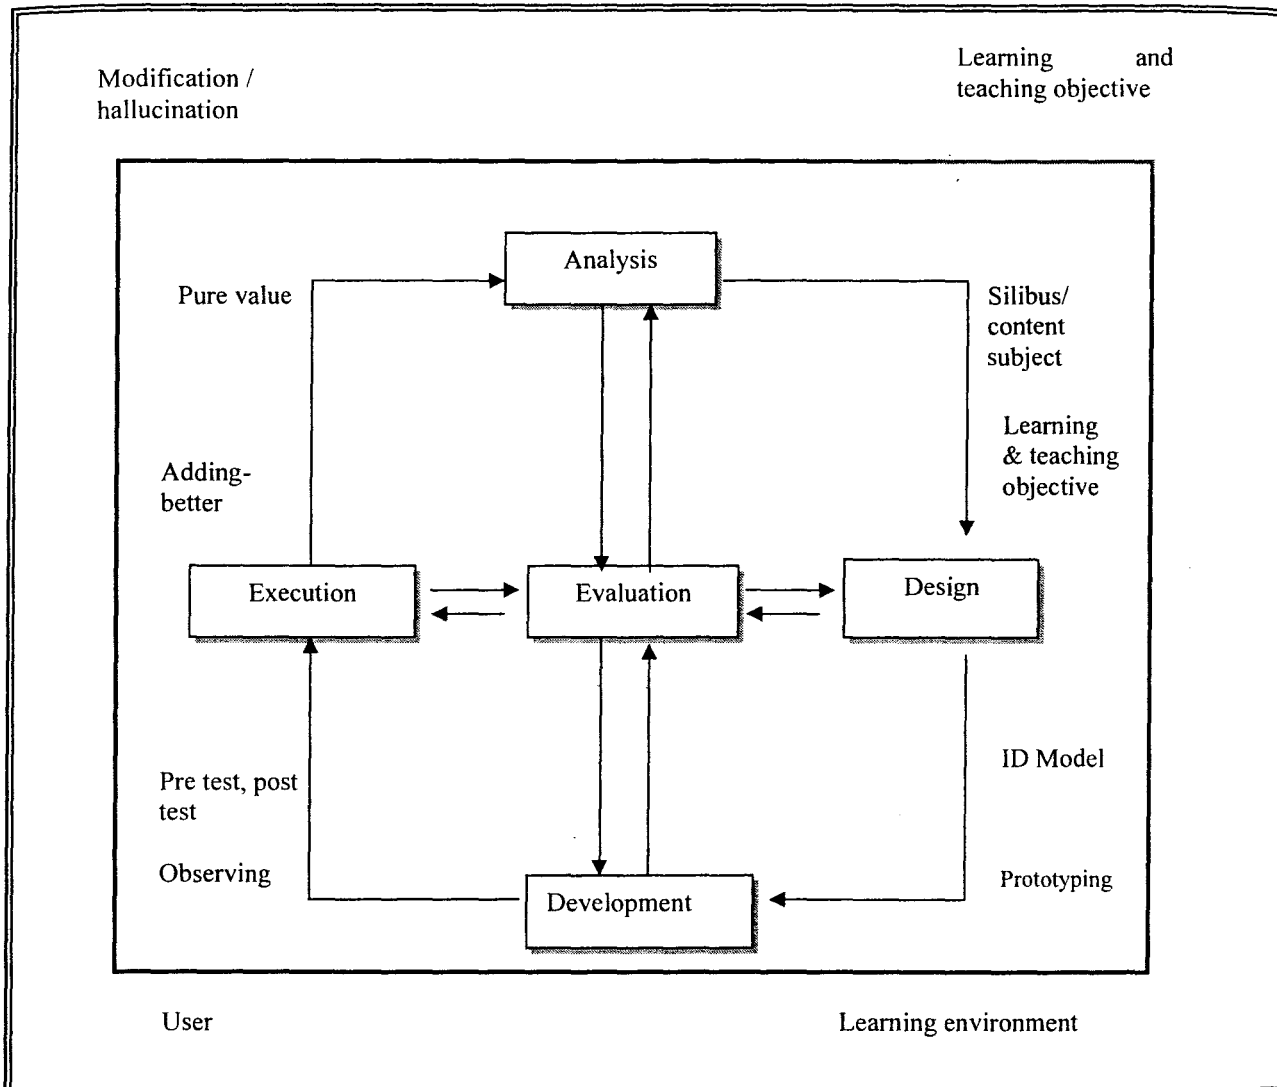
Modification / hallucination

Learning and teaching objective

Analysis

Pure value

Silibus/ content subject

Learning & teaching objective

Adding-better

Execution

Evaluation

Design

ID Model

Pre test, post test

Observing

Development

Prototyping

User

Learning environment